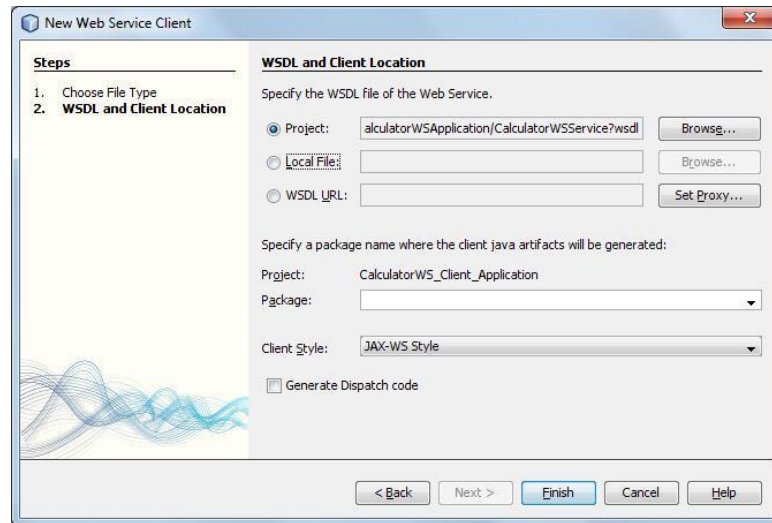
New Web Service Client

Steps

1. Choose File Type
2. WSDL and Client Location

WSDL and Client Location

Specify the WSDL file of the Web Service.

Project: alculatorWSApplication/CalculatorWSService?wsdl Browse...

Local File: Browse...

WSDL URL: Set Proxy...

Specify a package name where the client java artifacts will be generated:

Project: CalculatorWS_Client_Application

Package:

Client Style: JAX-WS Style

Generate Dispatch code

< Back Next > Finish Cancel Help